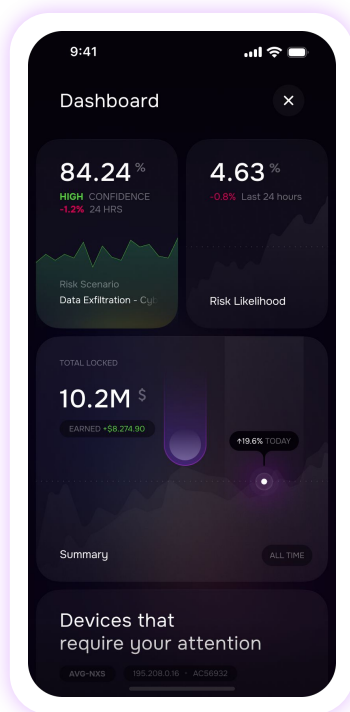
9:41

Dashboard

84.24 %
HIGH CONFIDENCE
-1.2% 24 HRS

Risk Scenario
Data Exfiltration - Cyb

4.63 %
-0.8% Last 24 hours

Risk Likelihood

TOTAL LOCKED
10.2M $
EARNED +$8,274.90

↑19.6% TODAY

Summary
ALL TIME

Devices that require your attention

AVG-NXS
195.208.0.16 · AC56932